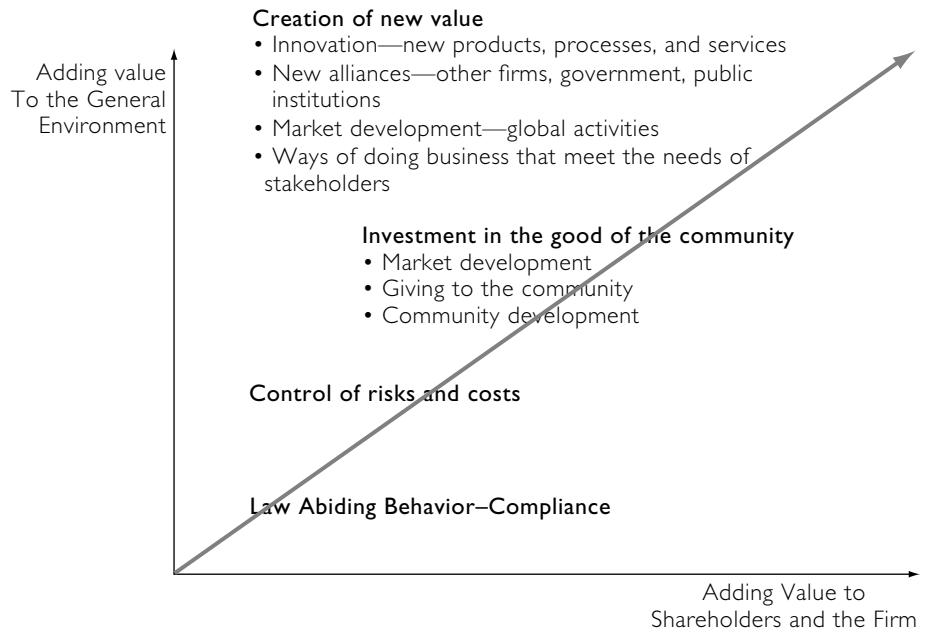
Adding value
To the General
Environment

Creation of new value
• Innovation—new products, processes, and services
• New alliances—other firms, government, public institutions
• Market development—global activities
• Ways of doing business that meet the needs of stakeholders

Investment in the good of the community
• Market development
• Giving to the community
• Community development

Control of risks and costs

Law Abiding Behavior–Compliance

Adding Value to
Shareholders and the Firm